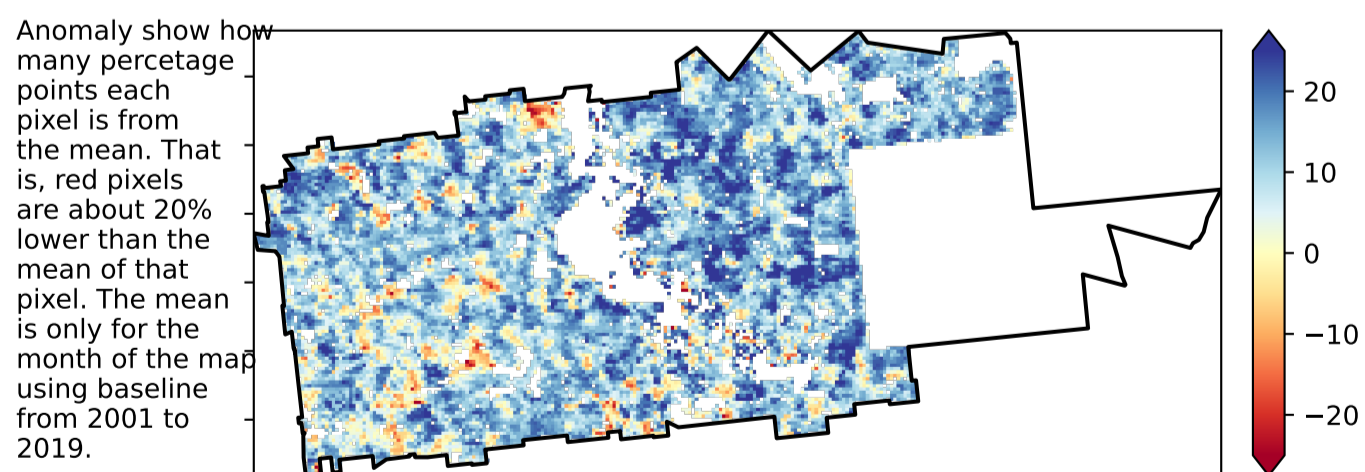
Anomaly show how many percetage points each pixel is from the mean. That is, red pixels are about 20% lower than the mean of that pixel. The mean is only for the month of the map using baseline from 2001 to 2019.

20
10
0
−10
−20